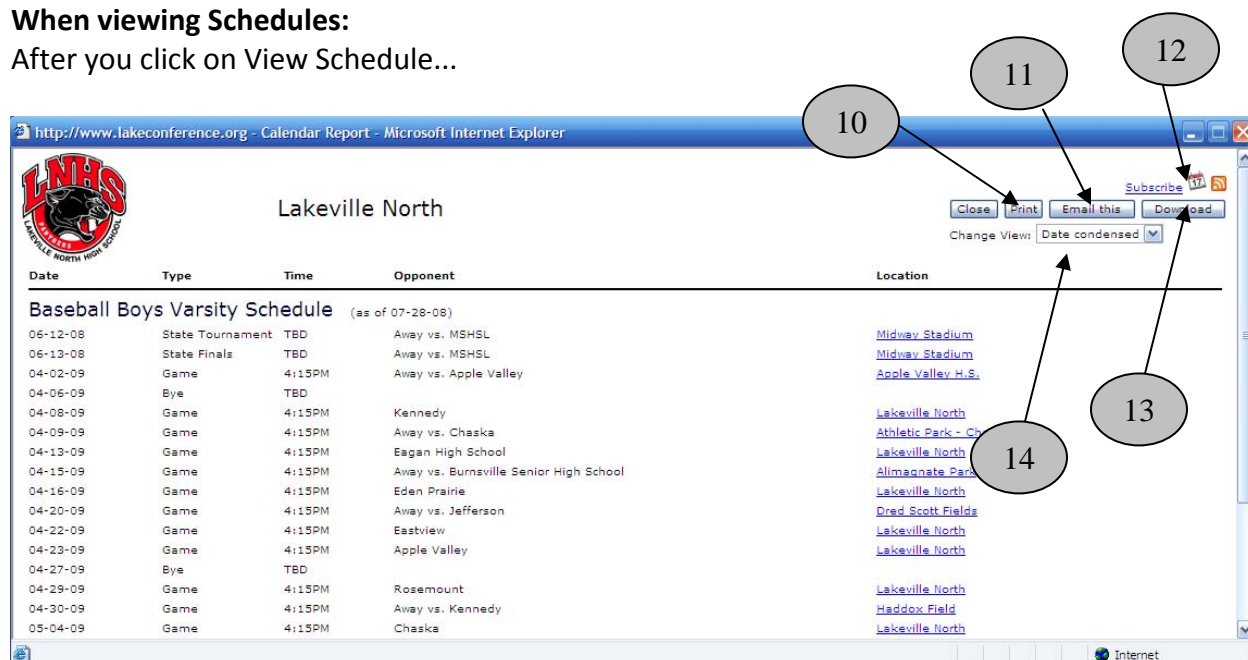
**When viewing Schedules:**
After you click on View Schedule...

http://www.lakeconference.org - Calendar Report - Microsoft Internet Explorer

10

11

12

LNHS
LAKEVILLE NORTH HIGH SCHOOL

Lakeville North

Subscribe

Close Print Email this Download

Change View: Date condensed

| Date | Type | Time | Opponent | Location |
|---|---|---|---|---|
| Baseball Boys Varsity Schedule (as of 07-28-08) | | | | |
| 06-12-08 | State Tournament | TBD | Away vs. MSHSL | Midway Stadium |
| 06-13-08 | State Finals | TBD | Away vs. MSHSL | Midway Stadium |
| 04-02-09 | Game | 4:15PM | Away vs. Apple Valley | Apple Valley H.S. |
| 04-06-09 | Bye | TBD | | |
| 04-08-09 | Game | 4:15PM | Kennedy | Lakeville North |
| 04-09-09 | Game | 4:15PM | Away vs. Chaska | Athletic Park - Ch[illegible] |
| 04-13-09 | Game | 4:15PM | Eagan High School | Lakeville North |
| 04-15-09 | Game | 4:15PM | Away vs. Burnsville Senior High School | Alimagnate Par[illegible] |
| 04-16-09 | Game | 4:15PM | Eden Prairie | Lakeville North |
| 04-20-09 | Game | 4:15PM | Away vs. Jefferson | Dred Scott Fields |
| 04-22-09 | Game | 4:15PM | Eastview | Lakeville North |
| 04-23-09 | Game | 4:15PM | Apple Valley | Lakeville North |
| 04-27-09 | Bye | TBD | | |
| 04-29-09 | Game | 4:15PM | Rosemount | Lakeville North |
| 04-30-09 | Game | 4:15PM | Away vs. Kennedy | Haddox Field |
| 05-04-09 | Game | 4:15PM | Chaska | Lakeville North |

13

14

Internet